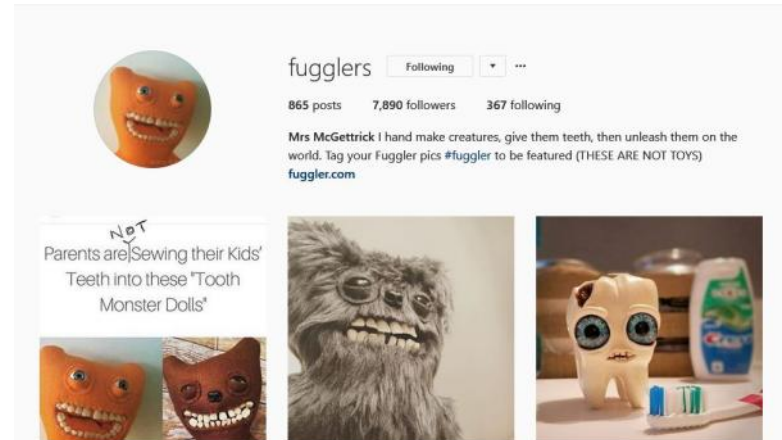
fugglers Following ▾ ···

865 posts 7,890 followers 367 following

Mrs McGettrick I hand make creatures, give them teeth, then unleash them on the world. Tag your Fuggler pics #fuggler to be featured (THESE ARE NOT TOYS)
fuggler.com

Parents are NOT Sewing their Kids' Teeth into these "Tooth Monster Dolls"

Crest